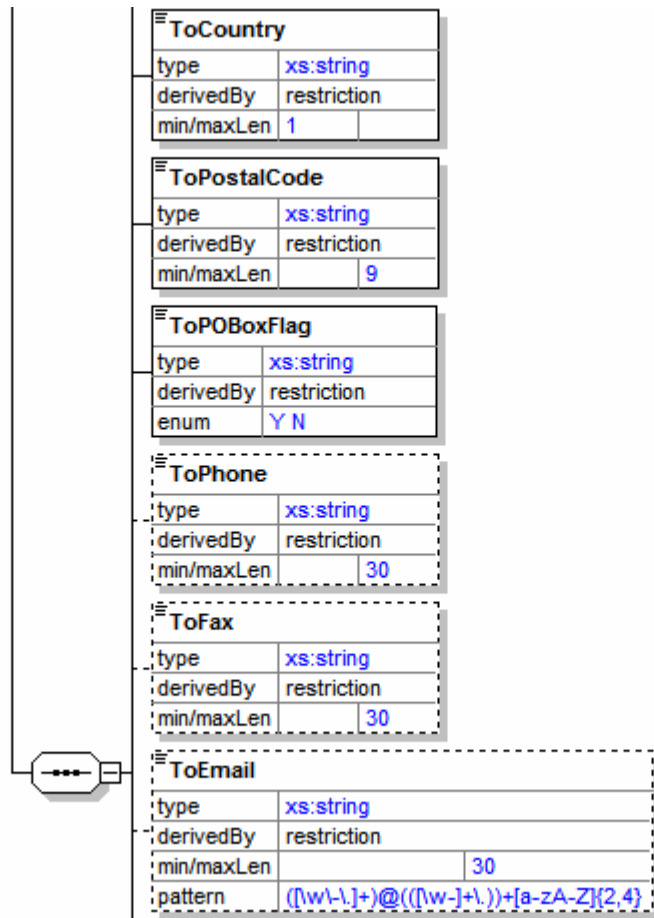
ToCountry

| type | xs:string | |
|---|---|---|
| derivedBy | restriction | |
| min/maxLen | 1 | |

ToPostalCode

| type | xs:string | |
|---|---|---|
| derivedBy | restriction | |
| min/maxLen | | 9 |

ToPOBoxFlag

| type | xs:string |
|---|---|
| derivedBy | restriction |
| enum | Y N |

ToPhone

| type | xs:string | |
|---|---|---|
| derivedBy | restriction | |
| min/maxLen | | 30 |

ToFax

| type | xs:string | |
|---|---|---|
| derivedBy | restriction | |
| min/maxLen | | 30 |

ToEmail

| type | xs:string | |
|---|---|---|
| derivedBy | restriction | |
| min/maxLen | | 30 |
| pattern | ([\w\-\.]+)@(([\w-]+\.))+[a-zA-Z]{2,4} | |